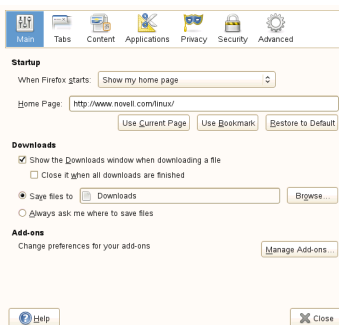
Main Tabs Content Applications Privacy Security Advanced

Startup

When Firefox starts: Show my home page

Home Page: http://www.novell.com/linux/

Use Current Page | Use Bookmark | Restore to Default

Downloads

Show the Downloads window when downloading a file

Close it when all downloads are finished

Save files to Downloads | Browse...

Always ask me where to save files

Add-ons

Change preferences for your add-ons

Manage Add-ons...

Help

Close